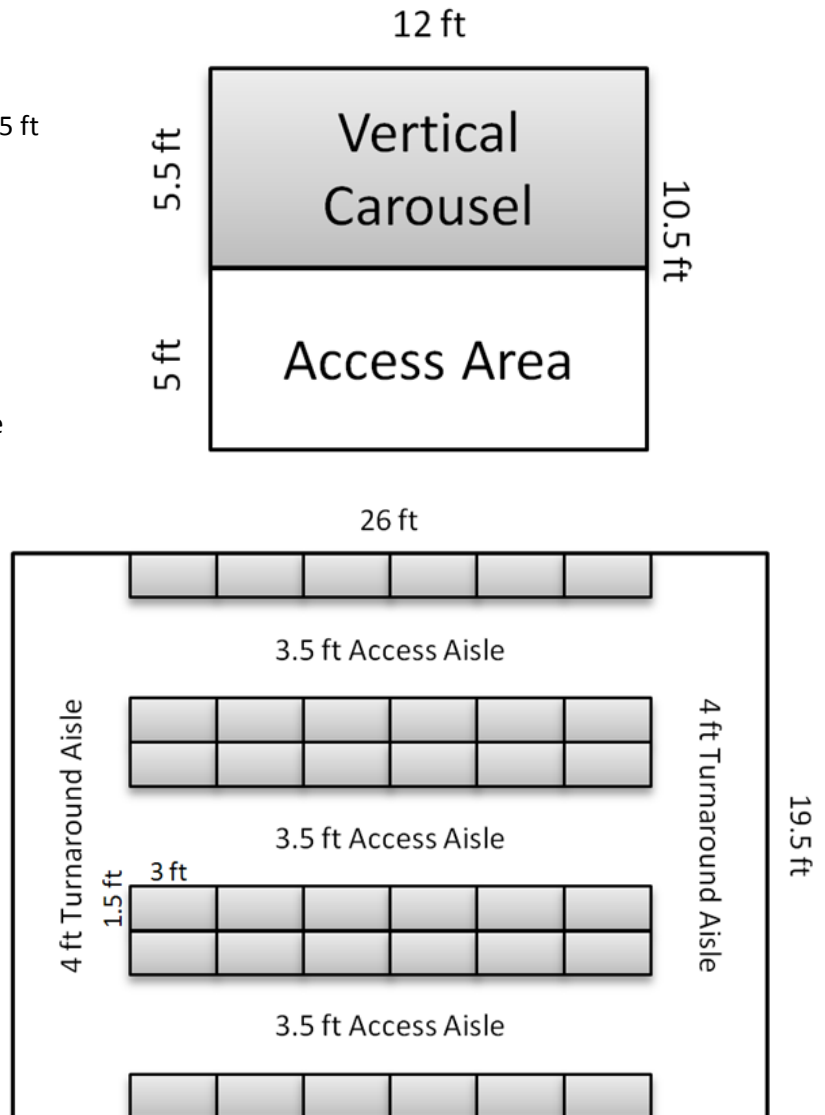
5 ft

e

12 ft

5.5 ft

Vertical Carousel

10.5 ft

5 ft

Access Area

26 ft

3.5 ft Access Aisle

4 ft Turnaround Aisle

4 ft Turnaround Aisle

19.5 ft

3.5 ft Access Aisle

1.5 ft

3 ft

3.5 ft Access Aisle